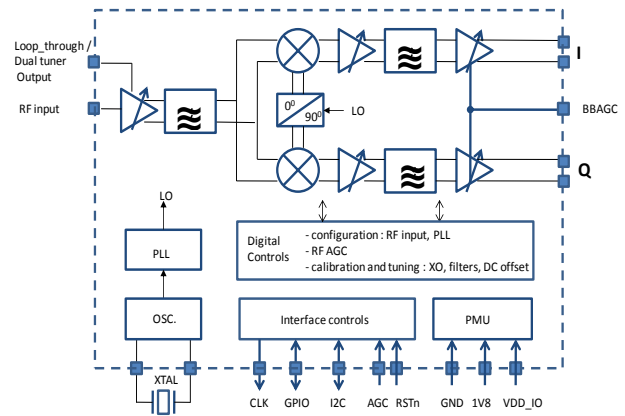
Loop_through / Dual tuner Output

RF input

$0^0$

$90^0$

LO

I

BBAGC

Q

LO

PLL

Digital Controls

- configuration : RF input, PLL
- RF AGC
- calibration and tuning : XO, filters, DC offset

OSC.

Interface controls

PMU

XTAL

CLK GPIO I2C AGC RSTn GND 1V8 VDD_IO